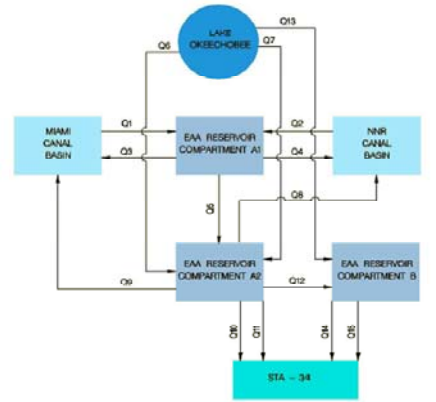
LAKE OKEECHOBEE

Q13

Q6

Q7

MIAMI CANAL BASIN

Q1

Q3

EAA RESERVOIR COMPARTMENT A1

Q2

Q4

NNR CANAL BASIN

Q5

Q8

EAA RESERVOIR COMPARTMENT A2

Q9

Q12

EAA RESERVOIR COMPARTMENT B

Q10

Q11

Q14

Q15

STA – 34